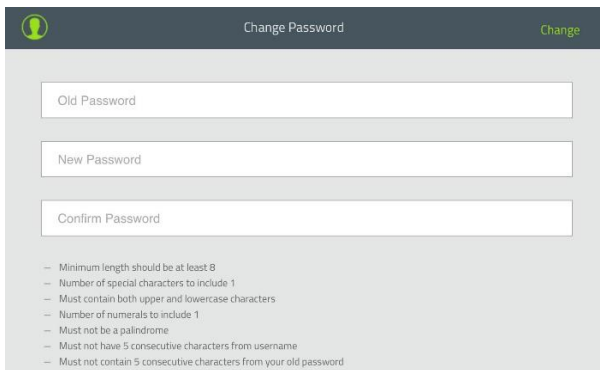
Change Password

Change

Old Password

New Password

Confirm Password

– Minimum length should be at least 8
– Number of special characters to include 1
– Must contain both upper and lowercase characters
– Number of numerals to include 1
– Must not be a palindrome
– Must not have 5 consecutive characters from username
– Must not contain 5 consecutive characters from your old password